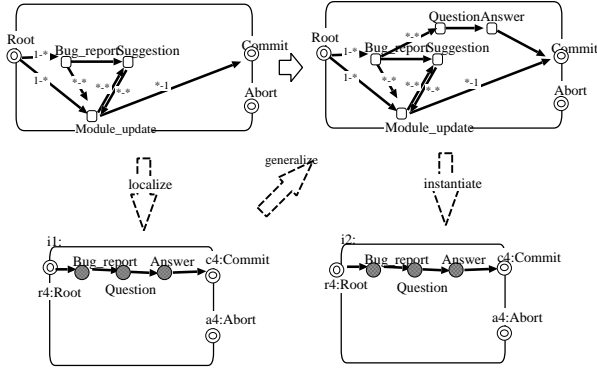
Root
1-*
Bug_report
Suggestion
1-*
*-*
*-*
*-*
*-1
Commit
Abort
Module_update

Root
1-*
QuestionAnswer
*-*
Bug_report
Suggestion
1-*
*-*
*-*
*-*
*-1
Commit
Abort
Module_update

localize
generalize
instantiate

i1:
Bug_report
Answer
c4:Commit
r4:Root
Question
a4:Abort

i2:
Bug_report
Answer
c4:Commit
r4:Root
Question
a4:Abort